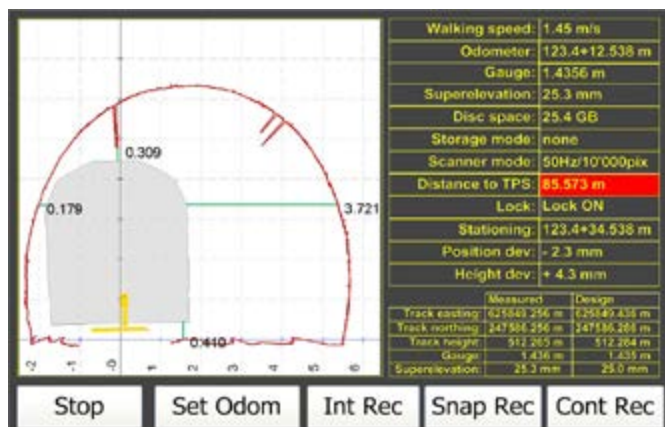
0.309

0.179

3.721

0.410

-2 -1 0 1 2 3 4 5 6

| Walking speed: | 1.45 m/s |
|---|---|
| Odometer: | 123.4+12.538 m |
| Gauge: | 1.4356 m |
| Superelevation: | 25.3 mm |
| Disc space: | 25.4 GB |
| Storage mode: | none |
| Scanner mode: | 50Hz/10'000pix |
| Distance to TPS: | 85.573 m |
| Lock: | Lock ON |
| Stationing: | 123.4+34.538 m |
| Position dev: | - 2.3 mm |
| Height dev: | + 4.3 mm |

| | Measured | Design |
|---|---|---|
| Track easting: | 625849.256 m | 625849.436 m |
| Track northing: | 247586.256 m | 247586.285 m |
| Track height: | 512.265 m | 512.264 m |
| Gauge: | 1.436 m | 1.435 m |
| Superelevation: | 25.3 mm | 25.0 mm |

Stop Set Odom Int Rec Snap Rec Cont Rec